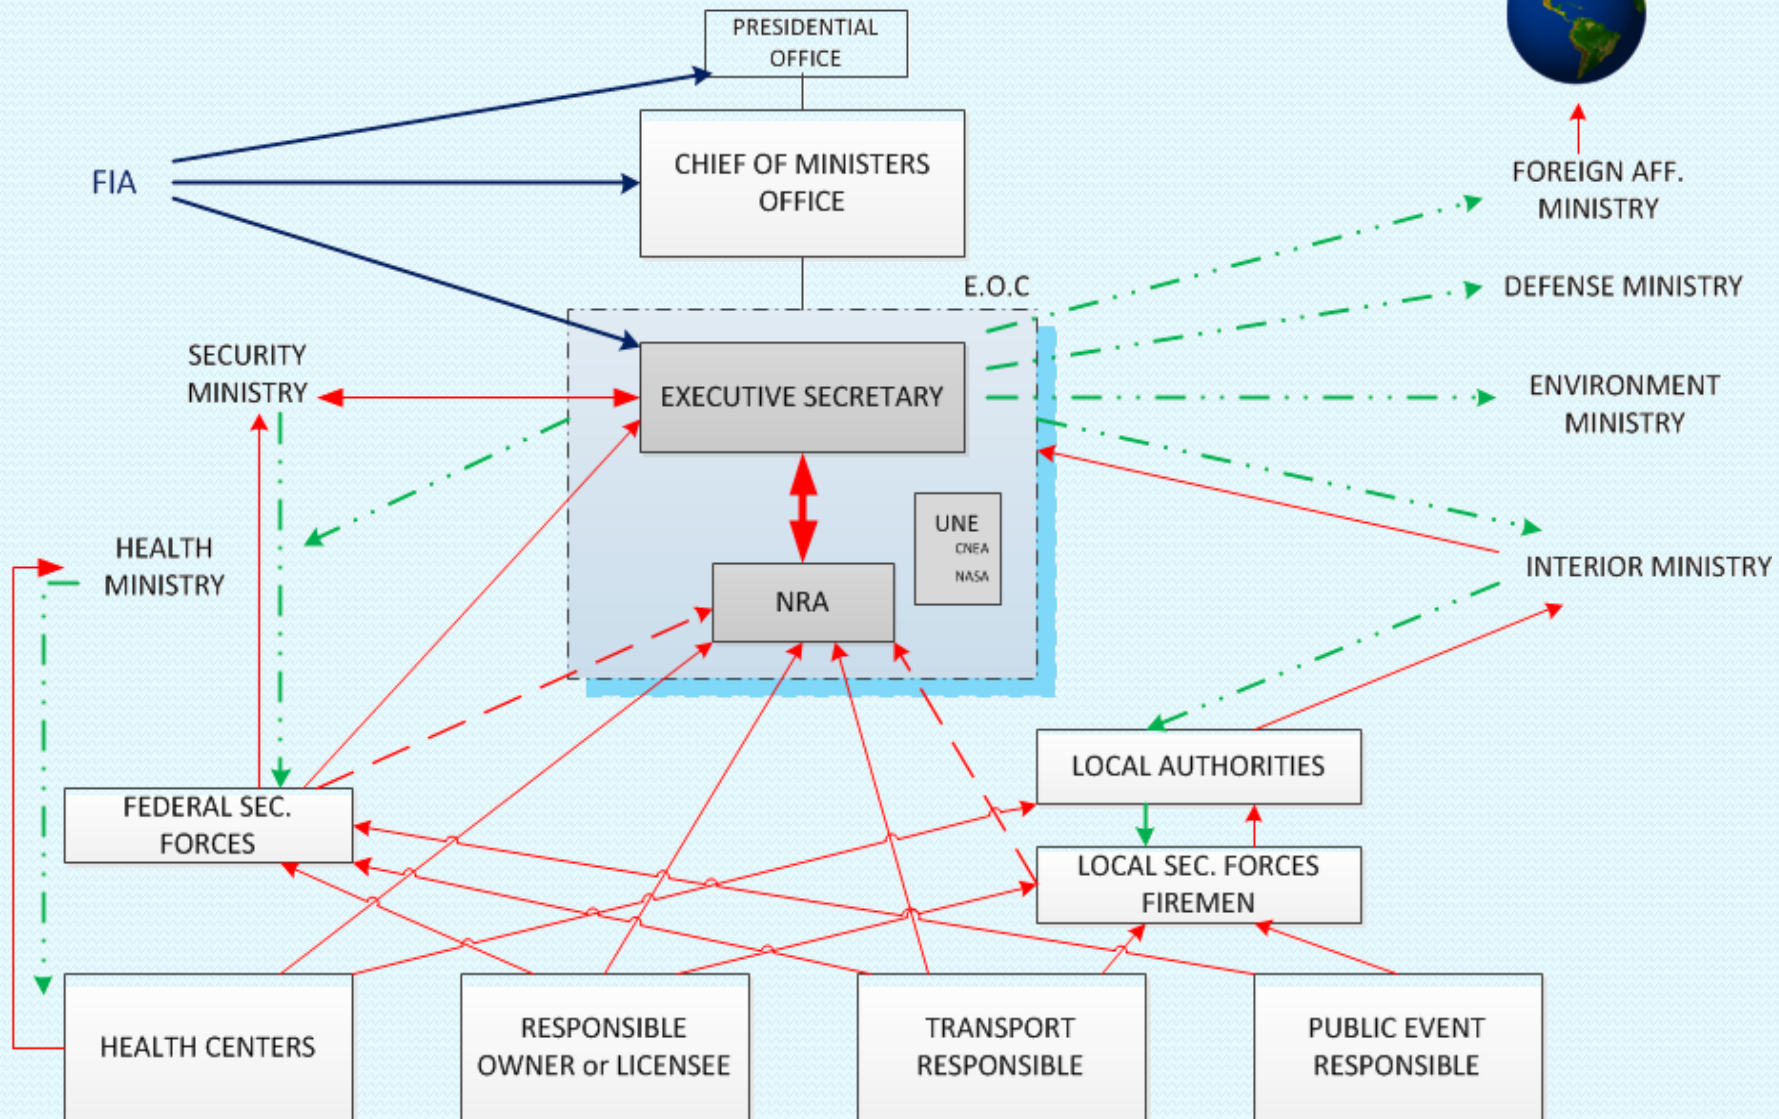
PRESIDENTIAL OFFICE

CHIEF OF MINISTERS OFFICE

FIA

FOREIGN AFF. MINISTRY

E.O.C

DEFENSE MINISTRY

SECURITY MINISTRY

EXECUTIVE SECRETARY

ENVIRONMENT MINISTRY

HEALTH MINISTRY

UNE
CNEA
NASA

NRA

INTERIOR MINISTRY

LOCAL AUTHORITIES

FEDERAL SEC. FORCES

LOCAL SEC. FORCES FIREMEN

HEALTH CENTERS

RESPONSIBLE OWNER or LICENSEE

TRANSPORT RESPONSIBLE

PUBLIC EVENT RESPONSIBLE